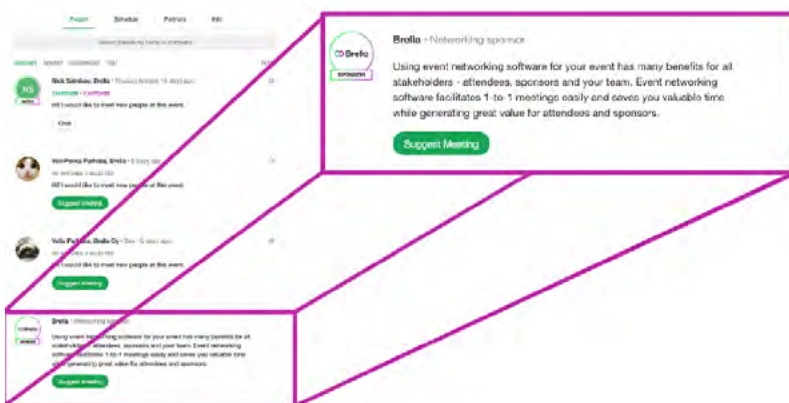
People Schedule Partners Info

Brella • Networking sponsor

SPONSOR

Using event networking software for your event has many benefits for all stakeholders - attendees, sponsors and your team. Event networking software facilitates 1-to-1 meetings easily and saves you valuable time while generating great value for attendees and sponsors.

Suggest Meeting

NS

Nick Salmikov, Brella • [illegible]

Hi! I would like to meet new people at this event.

Chat

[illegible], Brella • 5 days ago

Hi! I would like to meet new people at this event.

Suggest meeting

Ville Pulkka, Brella Oy • Dev • 5 days ago

Hi! I would like to meet new people at this event.

Suggest meeting

Brella • Networking sponsor

Using event networking software for your event has many benefits for all stakeholders - attendees, sponsors and your team. Event networking software facilitates 1-to-1 meetings easily and saves you valuable time while generating great value for attendees and sponsors.

Suggest meeting